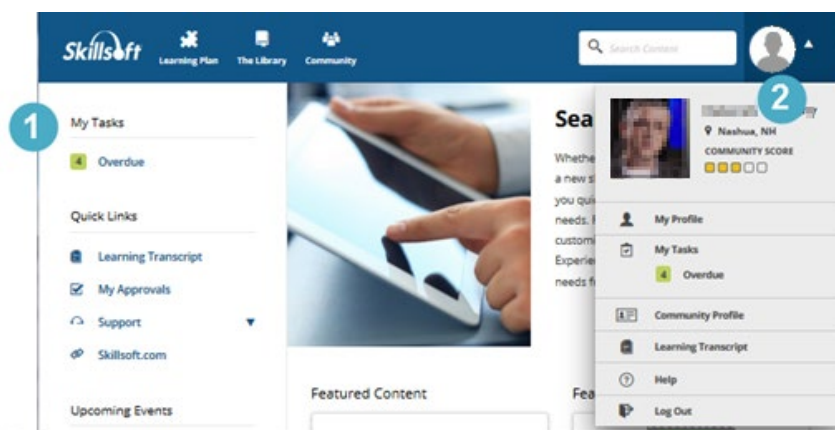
Skillsoft Learning Plan The Library Community

Search Content

1

My Tasks

4 Overdue

Quick Links

Learning Transcript

My Approvals

Support

Skillsoft.com

Upcoming Events

Sea

Whethe a new s you qui needs. custom Experie needs f

Featured Content

Fea

2

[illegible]

Nashua, NH

COMMUNITY SCORE

My Profile

My Tasks

4 Overdue

Community Profile

Learning Transcript

Help

Log Out